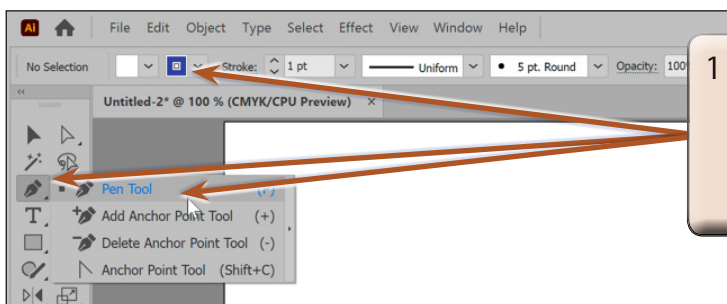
Ai

File Edit Object Type Select Effect View Window Help

No Selection

Stroke: 1 pt

Uniform

5 pt. Round

Opacity: 100

Untitled-2* @ 100 % (CMYK/CPU Preview) ×

Pen Tool (P)

Add Anchor Point Tool (+)

Delete Anchor Point Tool (-)

Anchor Point Tool (Shift+C)

1